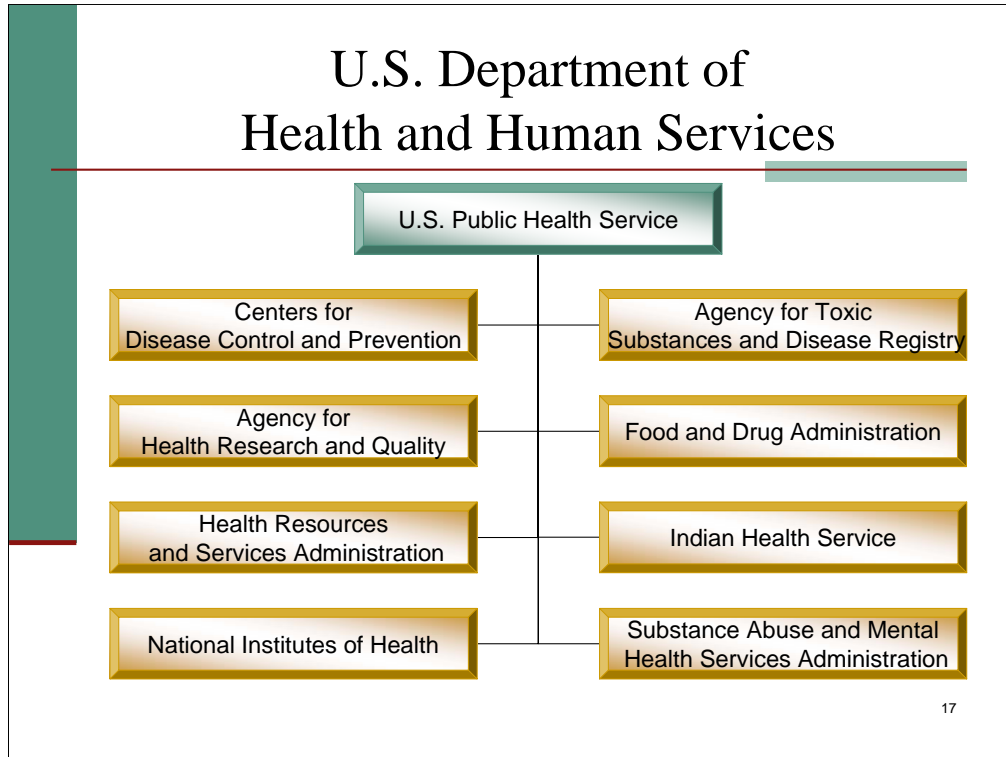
U.S. Department of Health and Human Services

U.S. Public Health Service

Centers for Disease Control and Prevention

Agency for Toxic Substances and Disease Registry

Agency for Health Research and Quality

Food and Drug Administration

Health Resources and Services Administration

Indian Health Service

National Institutes of Health

Substance Abuse and Mental Health Services Administration

17